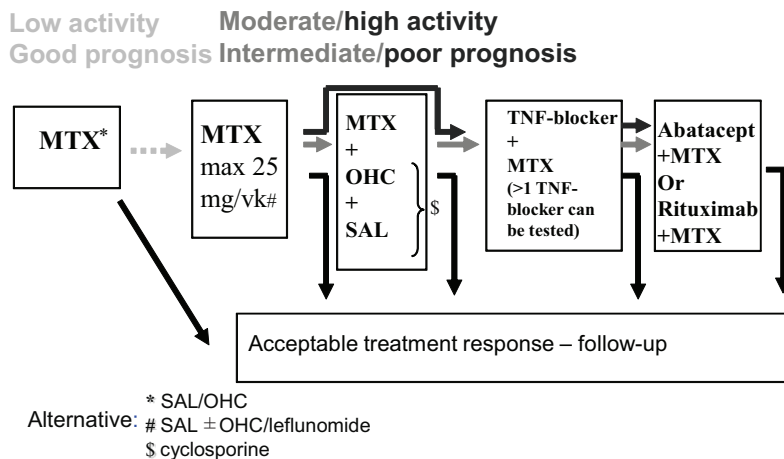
Low activity Moderate/high activity
Good prognosis Intermediate/poor prognosis

MTX*

MTX max 25 mg/vk#

MTX + OHC + SAL $

TNF-blocker + MTX (>1 TNF-blocker can be tested)

Abatacept +MTX Or Rituximab +MTX

Acceptable treatment response – follow-up

Alternative: * SAL/OHC
# SAL $\pm$ OHC/leflunomide
$ cyclosporine